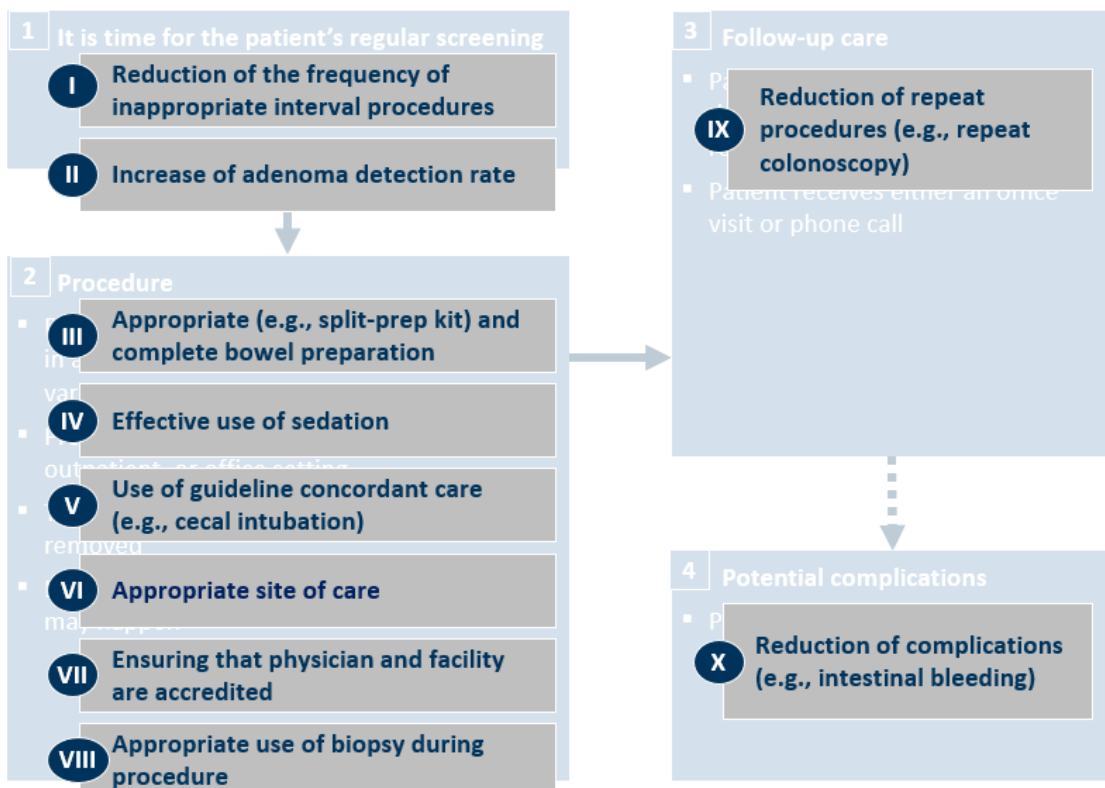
1 It is time for the patient's regular screening

I Reduction of the frequency of inappropriate interval procedures

II Increase of adenoma detection rate

2 Procedure

III Appropriate (e.g., split-prep kit) and complete bowel preparation

IV Effective use of sedation

V Use of guideline concordant care (e.g., cecal intubation)

VI Appropriate site of care

VII Ensuring that physician and facility are accredited

VIII Appropriate use of biopsy during procedure

3 Follow-up care

IX Reduction of repeat procedures (e.g., repeat colonoscopy)

▪ Patient receives either an office visit or phone call

4 Potential complications

X Reduction of complications (e.g., intestinal bleeding)